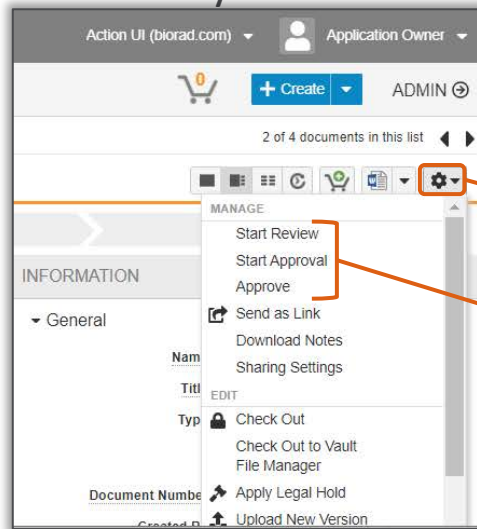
Action UI (biorad.com)
Application Owner

0

+ Create

ADMIN

2 of 4 documents in this list

MANAGE
Start Review
Start Approval
Approve
Send as Link
Download Notes
Sharing Settings
EDIT
Check Out
Check Out to Vault File Manager
Apply Legal Hold
Upload New Version

INFORMATION

General

Nam
Titl
Typ

Document Numbe
Created B